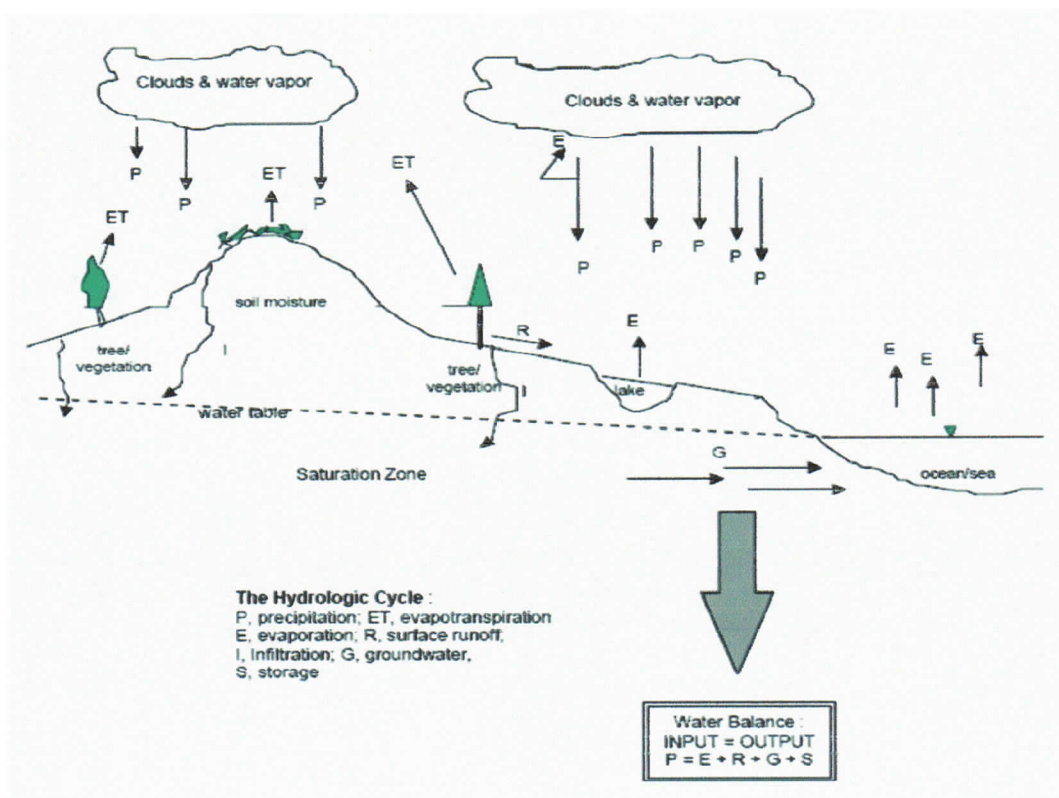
Clouds & water vapor

Clouds & water vapor

P P ET P

ET

E

P P P P P

ET

soil moisture

tree/ vegetation

I

R

E

tree/ vegetation

I

lake

E E E

water table

Saturation Zone

G

ocean/sea

**The Hydrologic Cycle** :
P, precipitation; ET, evapotranspiration
E, evaporation; R, surface runoff,
I, Infiltration; G, groundwater,
S, storage

Water Balance :
INPUT = OUTPUT
P = E + R + G + S